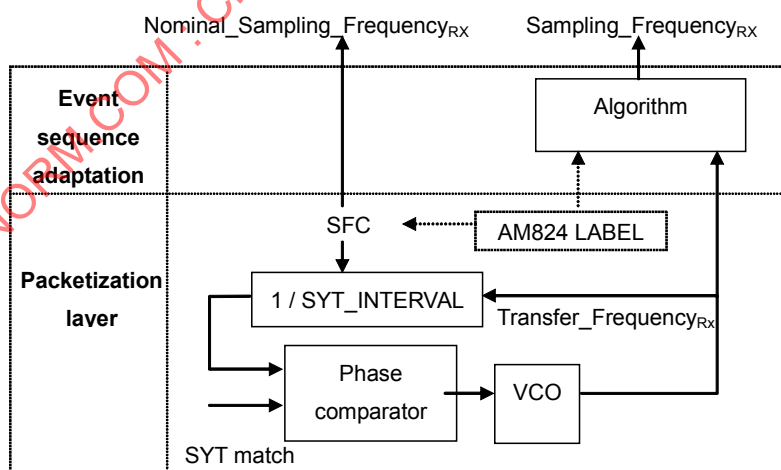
Nominal_Sampling_Frequency$_{RX}$

Sampling_Frequency$_{RX}$

Event sequence adaptation

Algorithm

SFC

AM824 LABEL

Packetization layer

1 / SYT_INTERVAL

Transfer_Frequency$_{Rx}$

Phase comparator

VCO

SYT match

NORM.COM